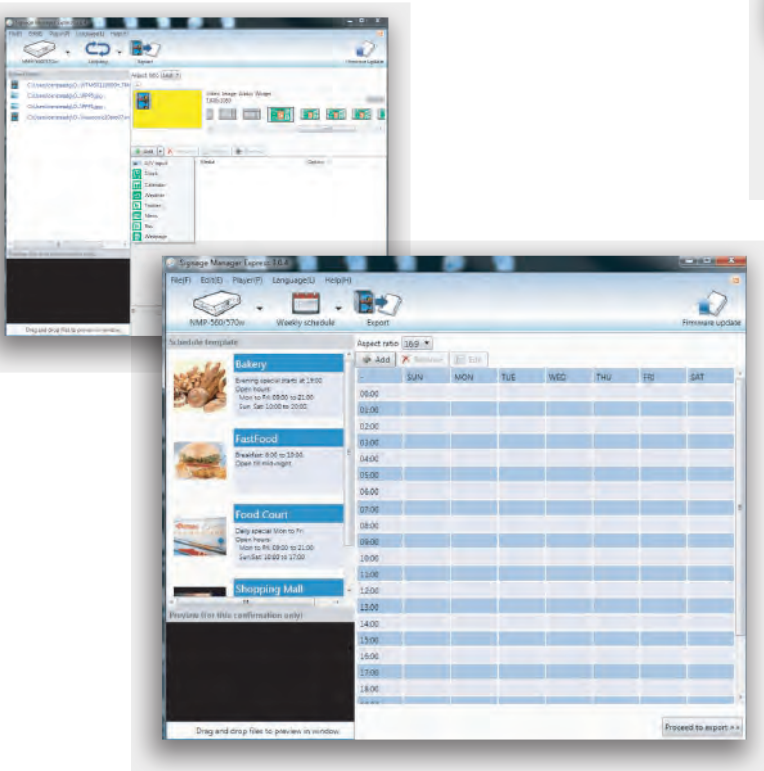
Signage Manager Express 1.0.4

File(F) Edit(E) Player(P) Language(L) Help(H)

NMP-560/570w

Weekly schedule

Export

Firmware update

Schedule template

Bakery

Evening special starts at 19:00
Open hours:
Mon to Fri 08:00 to 21:00
Sun Sat 10:00 to 20:00

FastFood

Breakfast 8:00 to 10:00
Open till mid-night

Food Court

Daily special Mon to Fri
Open hours:
Mon to Fri 09:00 to 21:00
Sun Sat 10:00 to 17:00

Shopping Mall

Preview (for this confirmation only)

Drag and drop files to preview in window.

Aspect ratio 16:9

Add Remove Edit

| | SUN | MON | TUE | WED | THU | FRI | SAT |
|---|---|---|---|---|---|---|---|
| 00:00 | | | | | | | |
| 01:00 | | | | | | | |
| 02:00 | | | | | | | |
| 03:00 | | | | | | | |
| 04:00 | | | | | | | |
| 05:00 | | | | | | | |
| 06:00 | | | | | | | |
| 07:00 | | | | | | | |
| 08:00 | | | | | | | |
| 09:00 | | | | | | | |
| 10:00 | | | | | | | |
| 11:00 | | | | | | | |
| 12:00 | | | | | | | |
| 13:00 | | | | | | | |
| 14:00 | | | | | | | |
| 15:00 | | | | | | | |
| 16:00 | | | | | | | |
| 17:00 | | | | | | | |
| 18:00 | | | | | | | |

Proceed to export >>

Drag and drop files to preview in window.